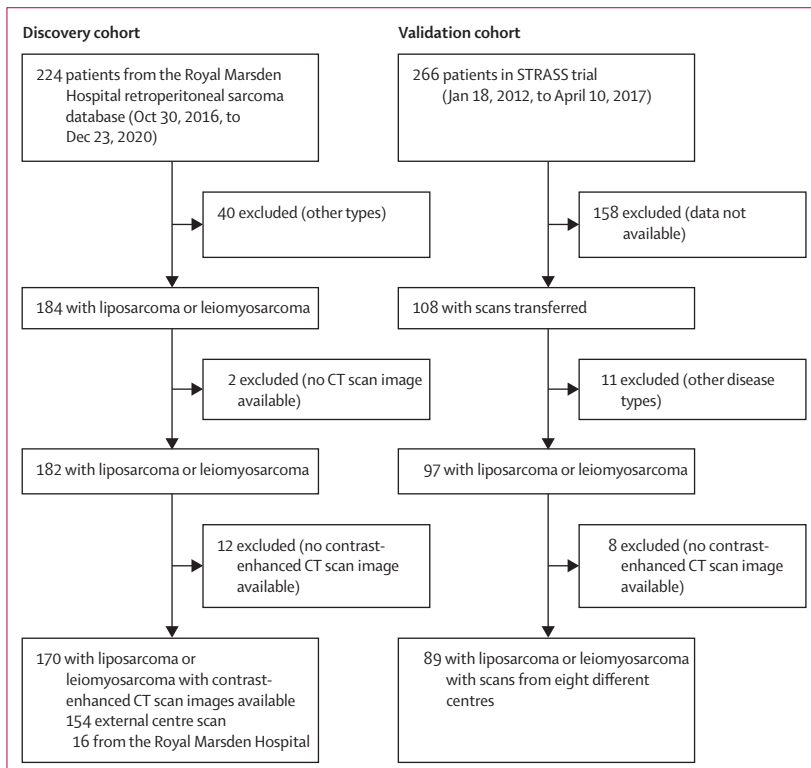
Discovery cohort

224 patients from the Royal Marsden Hospital retroperitoneal sarcoma database (Oct 30, 2016, to Dec 23, 2020)

40 excluded (other types)

184 with liposarcoma or leiomyosarcoma

2 excluded (no CT scan image available)

182 with liposarcoma or leiomyosarcoma

12 excluded (no contrast-enhanced CT scan image available)

170 with liposarcoma or leiomyosarcoma with contrast-enhanced CT scan images available
154 external centre scan
16 from the Royal Marsden Hospital

Validation cohort

266 patients in STRASS trial (Jan 18, 2012, to April 10, 2017)

158 excluded (data not available)

108 with scans transferred

11 excluded (other disease types)

97 with liposarcoma or leiomyosarcoma

8 excluded (no contrast-enhanced CT scan image available)

89 with liposarcoma or leiomyosarcoma with scans from eight different centres